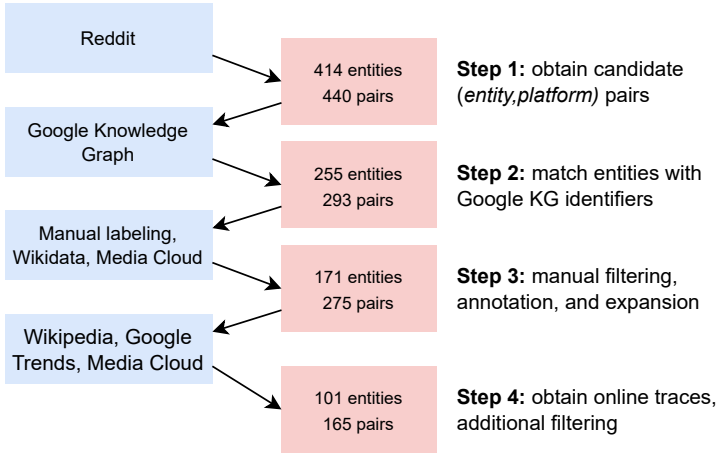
Reddit

414 entities
440 pairs

**Step 1:** obtain candidate (*entity,platform*) pairs

Google Knowledge Graph

255 entities
293 pairs

**Step 2:** match entities with Google KG identifiers

Manual labeling, Wikidata, Media Cloud

171 entities
275 pairs

**Step 3:** manual filtering, annotation, and expansion

Wikipedia, Google Trends, Media Cloud

101 entities
165 pairs

**Step 4:** obtain online traces, additional filtering